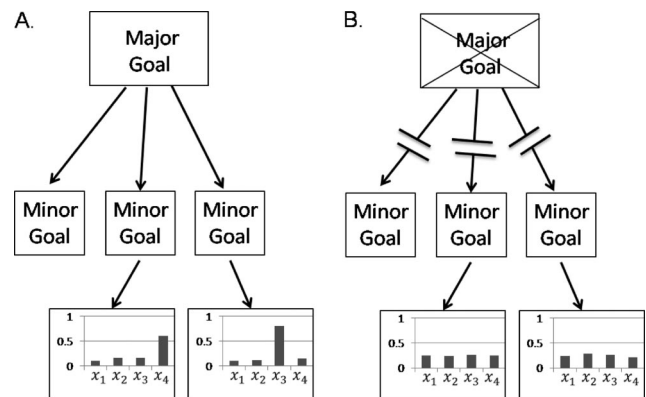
A.

Major Goal

Minor Goal

Minor Goal

Minor Goal

1
0.5
0
$x_1$ $x_2$ $x_3$ $x_4$

1
0.5
0
$x_1$ $x_2$ $x_3$ $x_4$

B.

Major Goal

Minor Goal

Minor Goal

Minor Goal

1
0.5
0
$x_1$ $x_2$ $x_3$ $x_4$

1
0.5
0
$x_1$ $x_2$ $x_3$ $x_4$